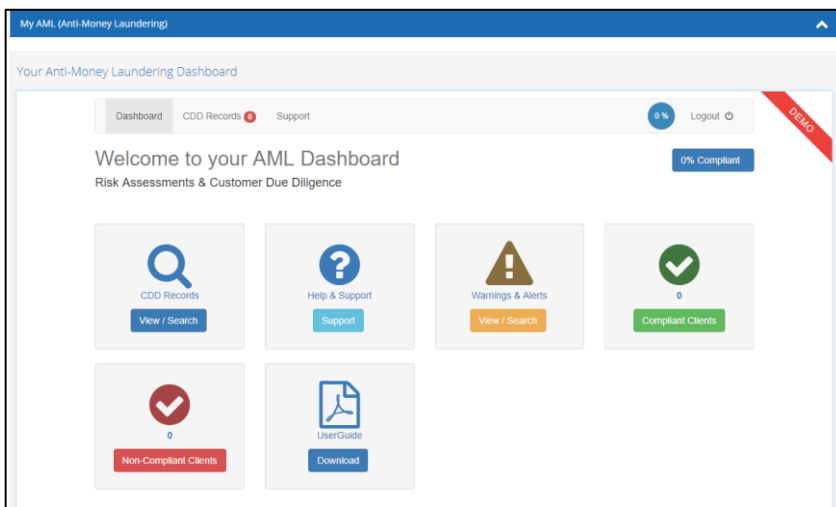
My AML (Anti-Money Laundering)

Your Anti-Money Laundering Dashboard

Dashboard CDD Records 0 Support 0% Logout

DEMO

Welcome to your AML Dashboard

Risk Assessments & Customer Due Diligence

0% Compliant

CDD Records
View / Search

Help & Support
Support

Warnings & Alerts
View / Search

0
Compliant Clients

0
Non-Compliant Clients

UserGuide
Download